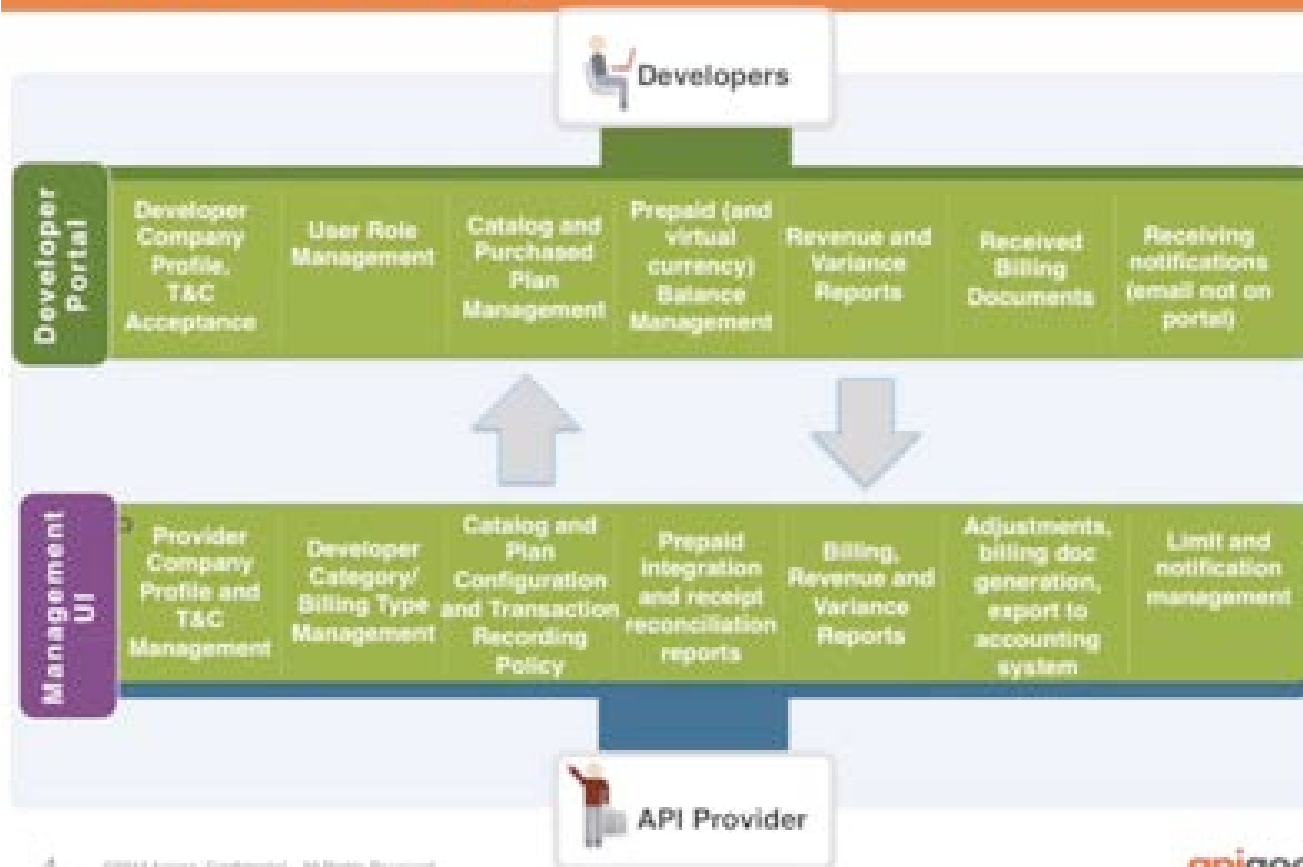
Developers

Developer Portal

Developer Company Profile, T&C Acceptance

User Role Management

Catalog and Purchased Plan Management

Prepaid (and virtual currency) Balance Management

Revenue and Variance Reports

Received Billing Documents

Receiving notifications (email not on portal)

Management UI

Provider Company Profile and T&C Management

Developer Category/ Billing Type Management

Catalog and Plan Configuration and Transaction Recording Policy

Prepaid integration and receipt reconciliation reports

Billing, Revenue and Variance Reports

Adjustments, billing doc generation, export to accounting system

Limit and notification management

API Provider

4 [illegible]

apigee